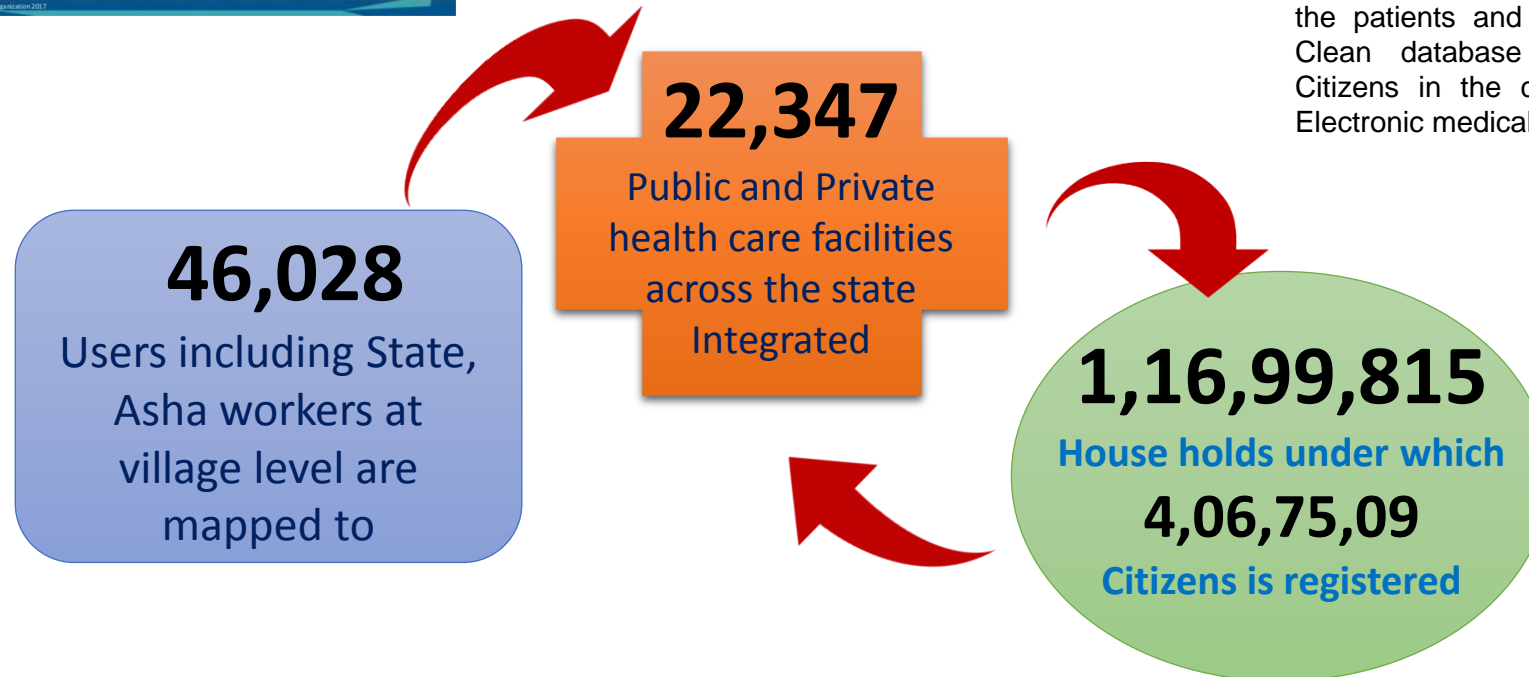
ganisation 2017

the patients and
Clean database
Citizens in the c
Electronic medical

22,347
Public and Private health care facilities across the state Integrated

46,028
Users including State, Asha workers at village level are mapped to

1,16,99,815
House holds under which
4,06,75,09
Citizens is registered